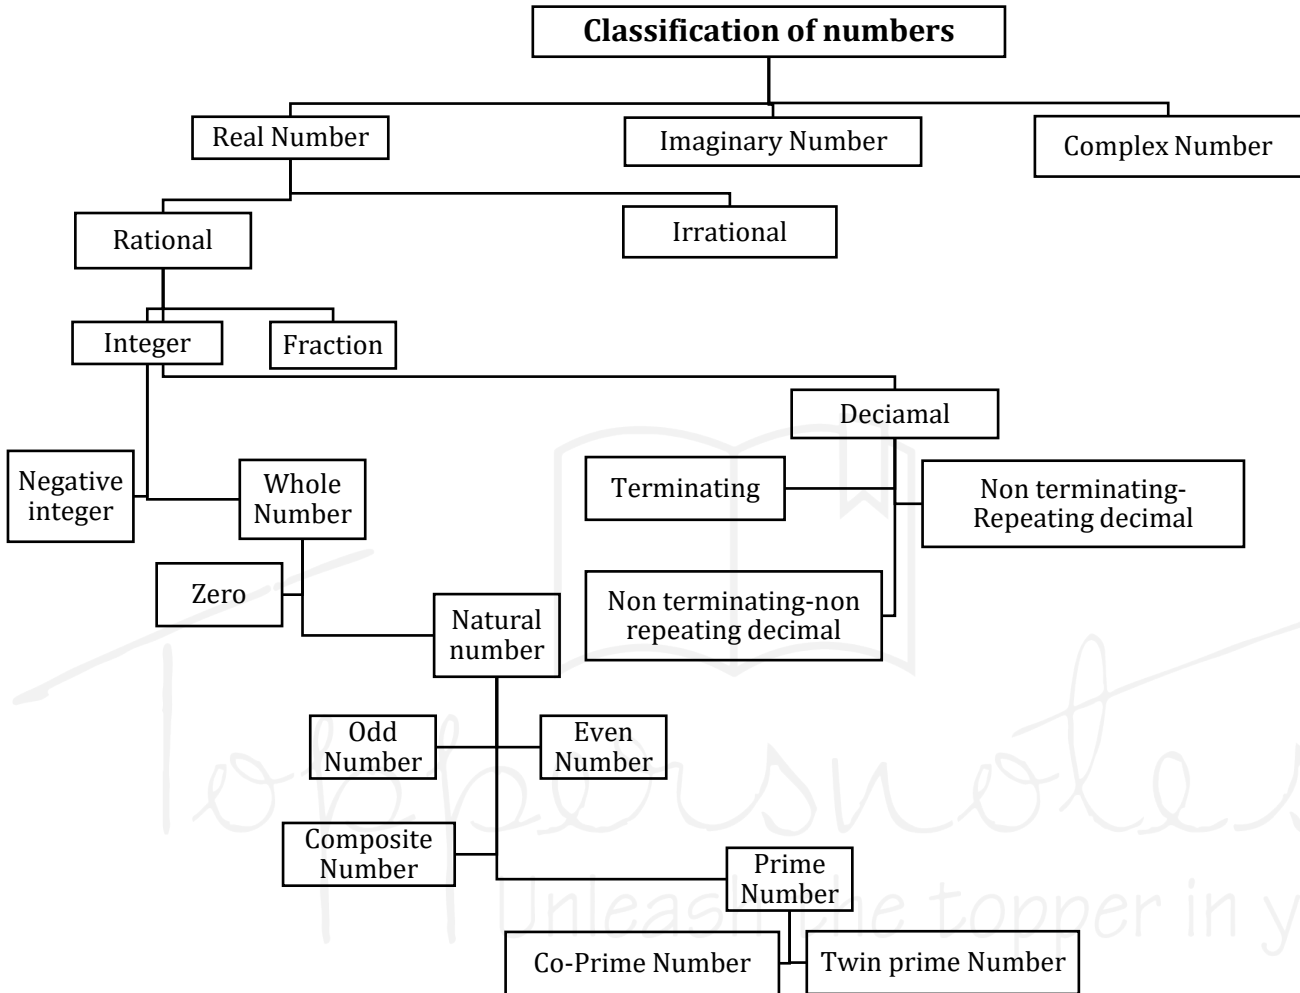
Classification of numbers

Real Number

Imaginary Number

Complex Number

Rational

Irrational

Integer

Fraction

Deciamal

Negative integer

Whole Number

Terminating

Non terminating-Repeating decimal

Zero

Natural number

Non terminating-non repeating decimal

Odd Number

Even Number

Composite Number

Prime Number

Co-Prime Number

Twin prime Number

Toppersnotes
Unleash the topper in y